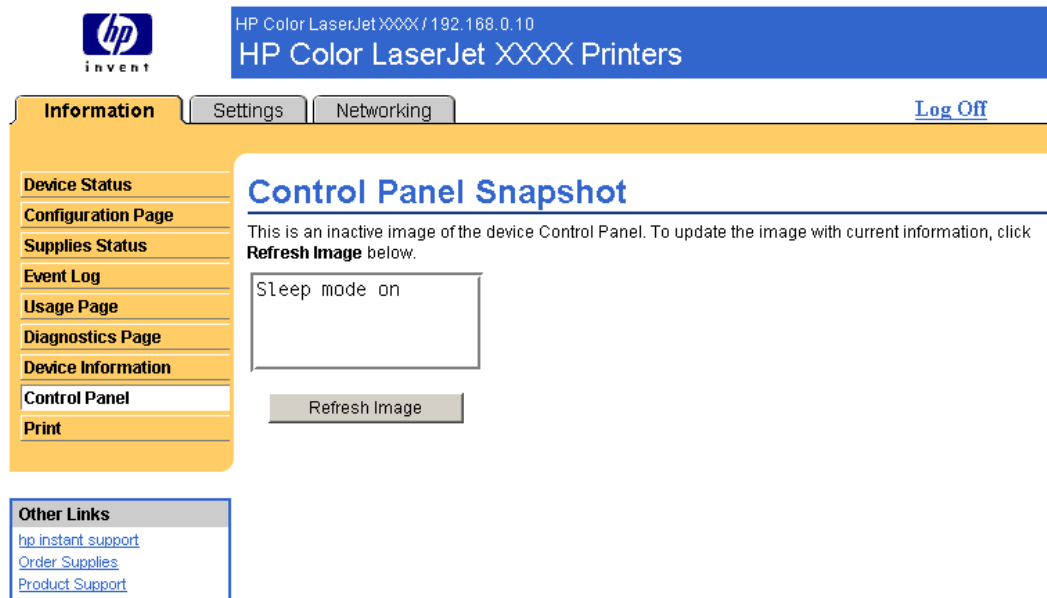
hp
invent

HP Color LaserJet XXXX / 192.168.0.10
HP Color LaserJet XXXX Printers

Information
Settings
Networking
Log Off

Device Status
Configuration Page
Supplies Status
Event Log
Usage Page
Diagnostics Page
Device Information
Control Panel
Print

Other Links
hp instant support
Order Supplies
Product Support

Control Panel Snapshot

This is an inactive image of the device Control Panel. To update the image with current information, click **Refresh Image** below.

Sleep mode on

Refresh Image